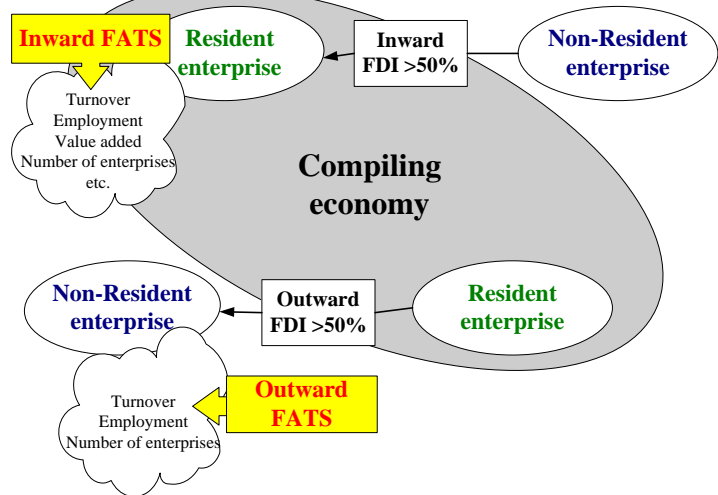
Inward FATS

Resident enterprise

Inward FDI >50%

Non-Resident enterprise

Turnover
Employment
Value added
Number of enterprises
etc.

Compiling economy

Non-Resident enterprise

Outward FDI >50%

Resident enterprise

Turnover
Employment
Number of enterprises

Outward FATS